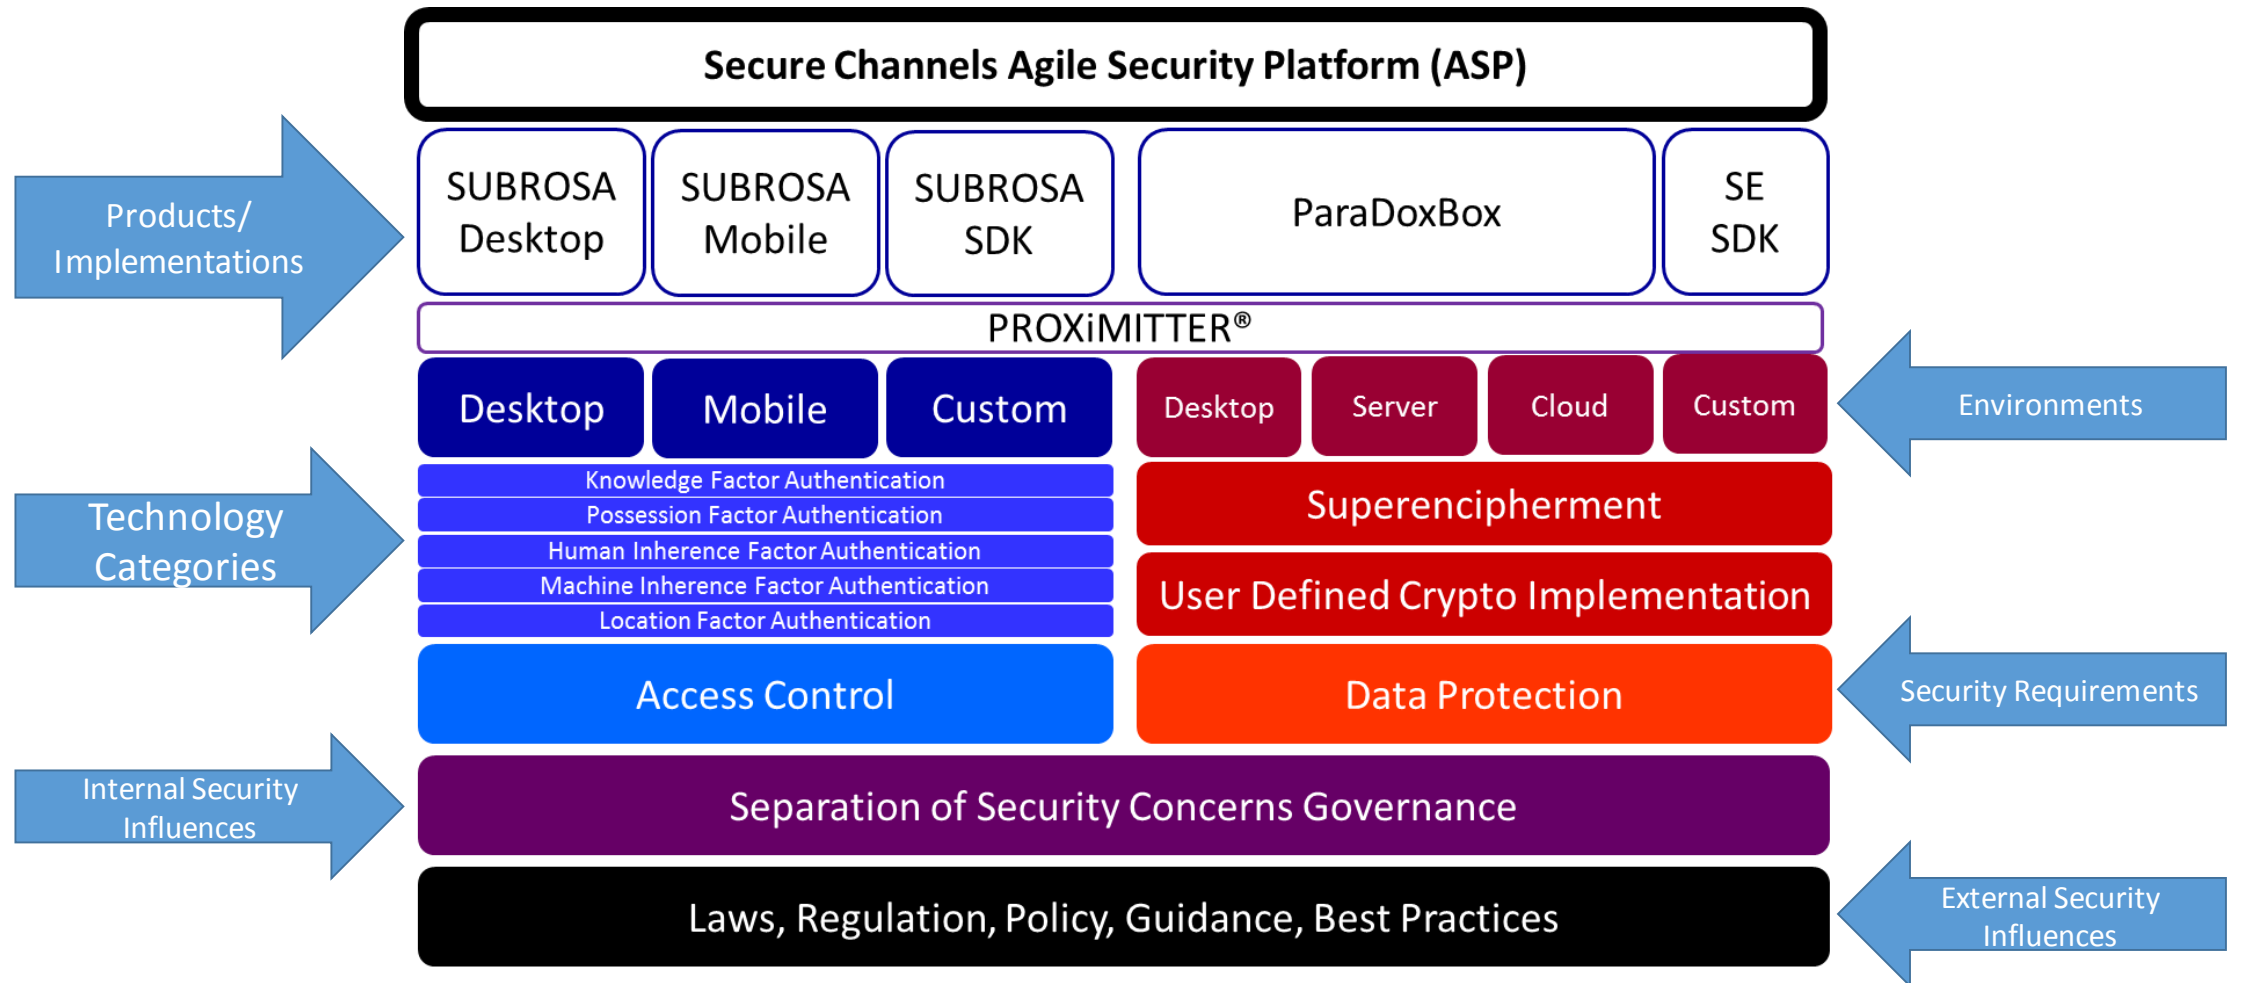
Secure Channels Agile Security Platform (ASP)

Products/ Implementations

SUBROSA Desktop

SUBROSA Mobile

SUBROSA SDK

ParaDoxBox

SE SDK

PROXiMITTER®

Desktop

Mobile

Custom

Desktop

Server

Cloud

Custom

Environments

Technology Categories

Knowledge Factor Authentication

Possession Factor Authentication

Human Inherence Factor Authentication

Machine Inherence Factor Authentication

Location Factor Authentication

Superencipherment

User Defined Crypto Implementation

Access Control

Data Protection

Security Requirements

Internal Security Influences

Separation of Security Concerns Governance

Laws, Regulation, Policy, Guidance, Best Practices

External Security Influences